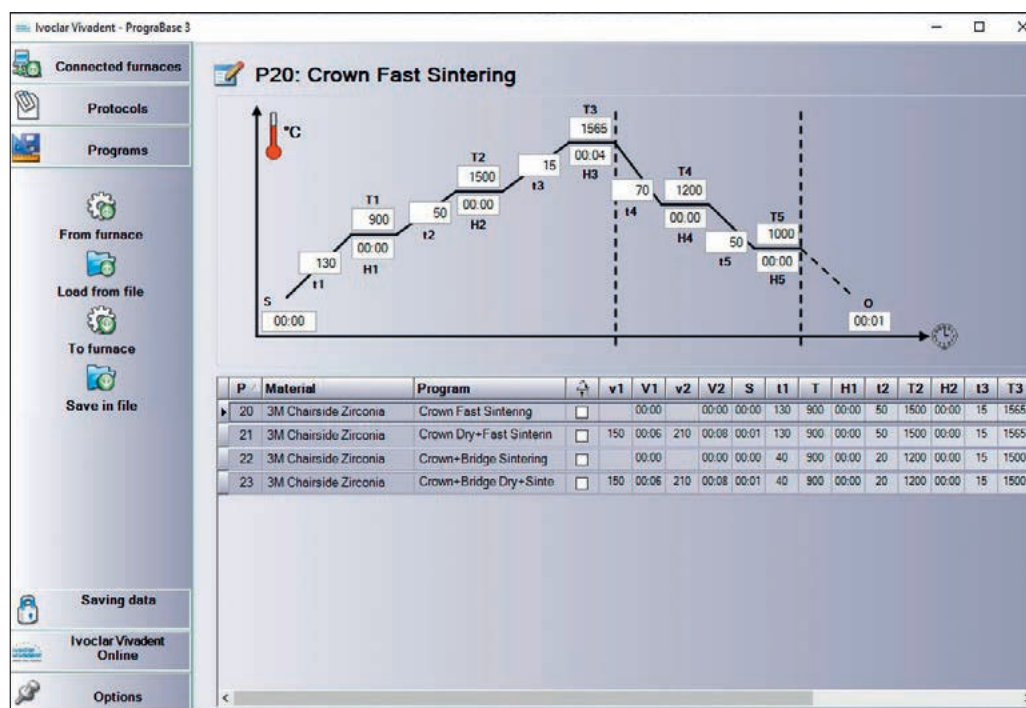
Ivoclar Vivadent - PrograBase 3

Connected furnaces
Protocols
Programs
From furnace
Load from file
To furnace
Save in file
Saving data
Ivoclar Vivadent Online
Options

P20: Crown Fast Sintering

°C

S
00:00
130
t1
T1
900
00:00
H1
50
t2
T2
1500
00:00
H2
15
t3
T3
1565
00:04
H3
70
t4
T4
1200
00:00
H4
50
t5
T5
1000
00:00
H5
O
00:01

| P | Material | Program | | v1 | V1 | v2 | V2 | S | t1 | T | H1 | t2 | T2 | H2 | t3 | T3 |
|---|---|---|---|---|---|---|---|---|---|---|---|---|---|---|---|---|
| 20 | 3M Chairside Zirconia | Crown Fast Sintering | ☐ | | 00:00 | | 00:00 | 00:00 | 130 | 900 | 00:00 | 50 | 1500 | 00:00 | 15 | 1565 |
| 21 | 3M Chairside Zirconia | Crown Dry+Fast Sinterin | ☐ | 150 | 00:06 | 210 | 00:08 | 00:01 | 130 | 900 | 00:00 | 50 | 1500 | 00:00 | 15 | 1565 |
| 22 | 3M Chairside Zirconia | Crown+Bridge Sintering | ☐ | | 00:00 | | 00:00 | 00:00 | 40 | 900 | 00:00 | 20 | 1200 | 00:00 | 15 | 1500 |
| 23 | 3M Chairside Zirconia | Crown+Bridge Dry+Sinte | ☐ | 150 | 00:06 | 210 | 00:08 | 00:01 | 40 | 900 | 00:00 | 20 | 1200 | 00:00 | 15 | 1500 |